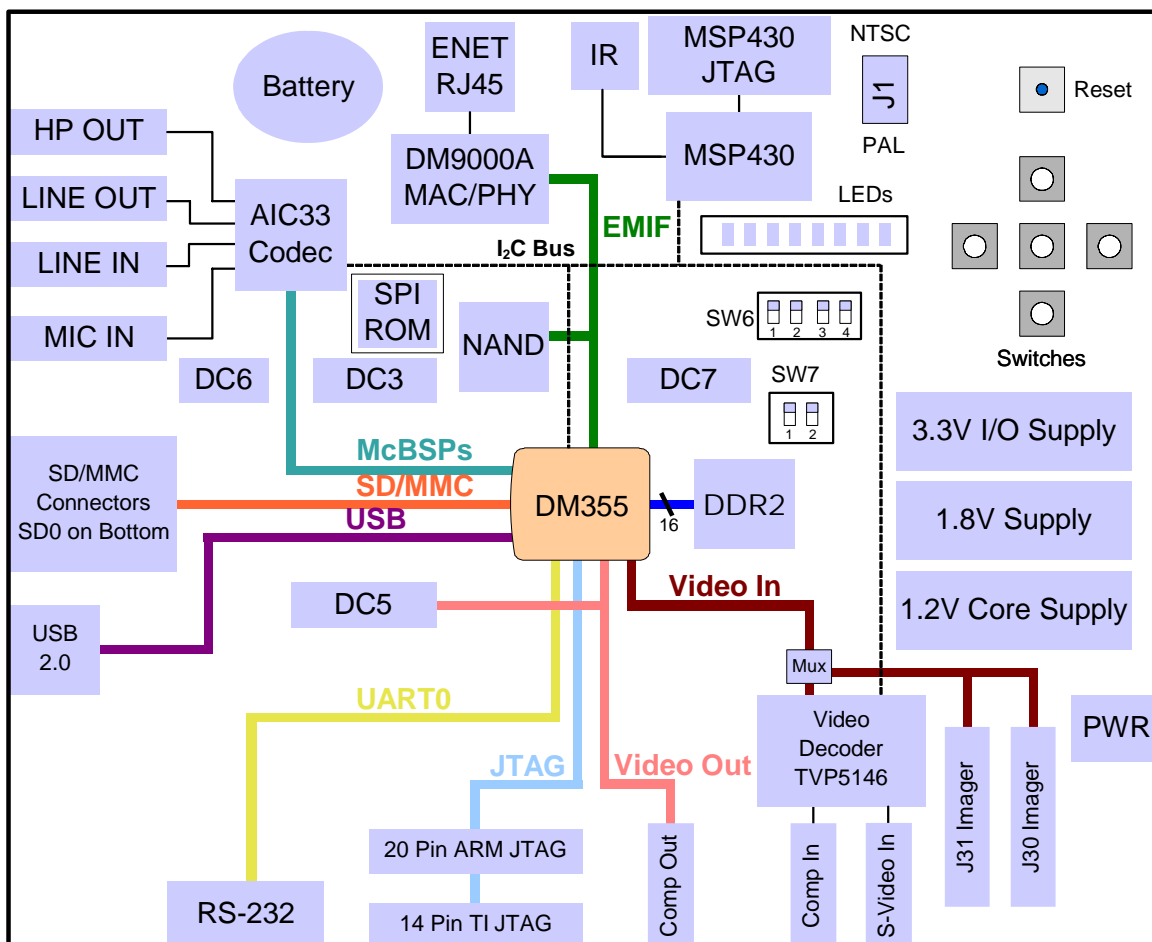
Battery

ENET RJ45

IR

MSP430 JTAG

NTSC

J1

PAL

Reset

HP OUT

LINE OUT

LINE IN

MIC IN

AIC33 Codec

DM9000A MAC/PHY

MSP430

LEDs

EMIF

$I_2C$ Bus

SPI ROM

NAND

SW6

1 2 3 4

Switches

DC6

DC3

DC7

SW7

1 2

3.3V I/O Supply

McBSPs

SD/MMC Connectors SD0 on Bottom

SD/MMC

USB

DM355

16

DDR2

1.8V Supply

Video In

1.2V Core Supply

DC5

USB 2.0

Mux

UART0

Video Decoder TVP5146

PWR

JTAG

Video Out

J31 Imager

J30 Imager

20 Pin ARM JTAG

Comp Out

Comp In

S-Video In

RS-232

14 Pin TI JTAG